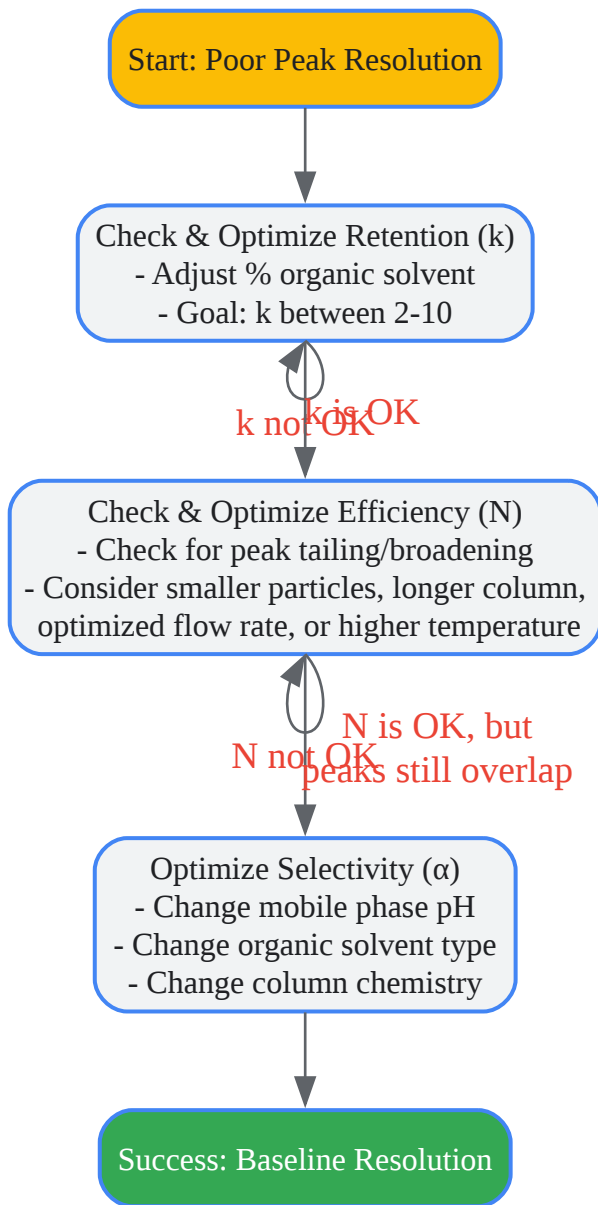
Start: Poor Peak Resolution

Check & Optimize Retention (k)
- Adjust % organic solvent
- Goal: k between 2-10

k not OK

k is OK

Check & Optimize Efficiency (N)
- Check for peak tailing/broadening
- Consider smaller particles, longer column, optimized flow rate, or higher temperature

N not OK

N is OK, but peaks still overlap

Optimize Selectivity (α)
- Change mobile phase pH
- Change organic solvent type
- Change column chemistry

Success: Baseline Resolution